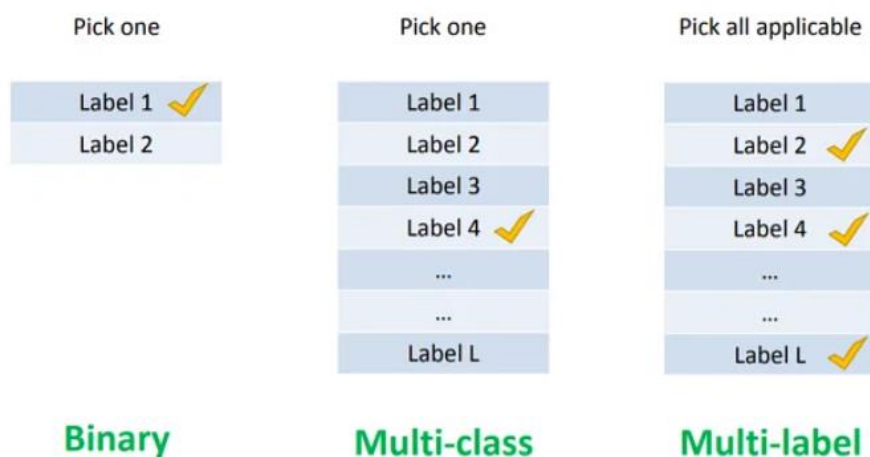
Pick one

| Label 1 |
|---|
| Label 2 |

Binary

Pick one

| Label 1 |
|---|
| Label 2 |
| Label 3 |
| Label 4 |
| ... |
| ... |
| Label L |

Multi-class

Pick all applicable

| Label 1 |
|---|
| Label 2 |
| Label 3 |
| Label 4 |
| ... |
| ... |
| Label L |

Multi-label